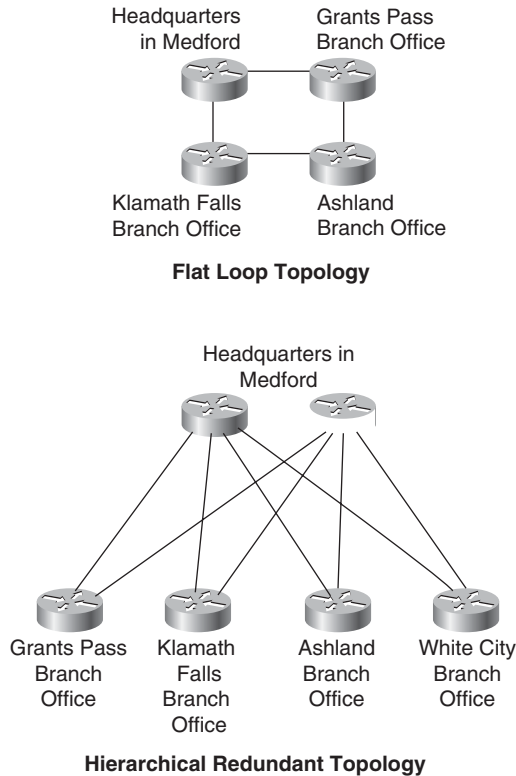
Headquarters in Medford

Grants Pass Branch Office

Klamath Falls Branch Office

Ashland Branch Office

**Flat Loop Topology**

Headquarters in Medford

Grants Pass Branch Office

Klamath Falls Branch Office

Ashland Branch Office

White City Branch Office

**Hierarchical Redundant Topology**